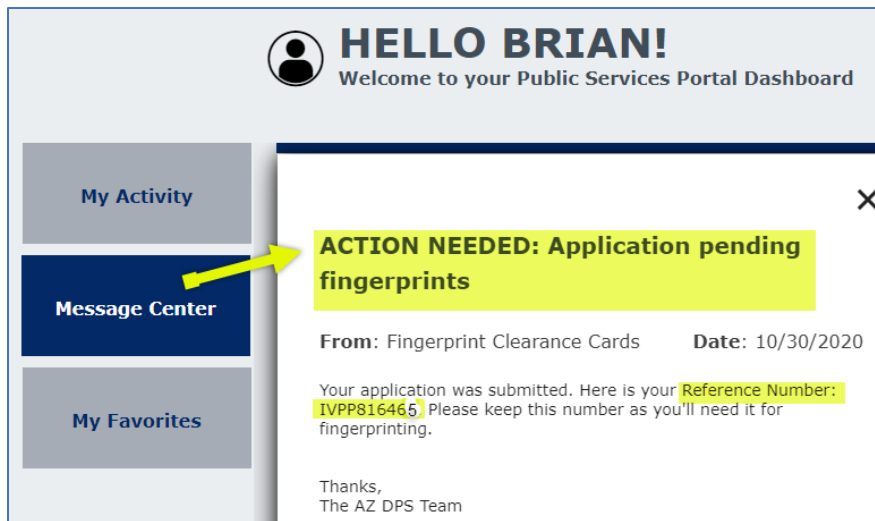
HELLO BRIAN!
Welcome to your Public Services Portal Dashboard

My Activity

Message Center

My Favorites

×

ACTION NEEDED: Application pending fingerprints

From: Fingerprint Clearance Cards Date: 10/30/2020

Your application was submitted. Here is your Reference Number: IVPP816465. Please keep this number as you'll need it for fingerprinting.

Thanks,
The AZ DPS Team